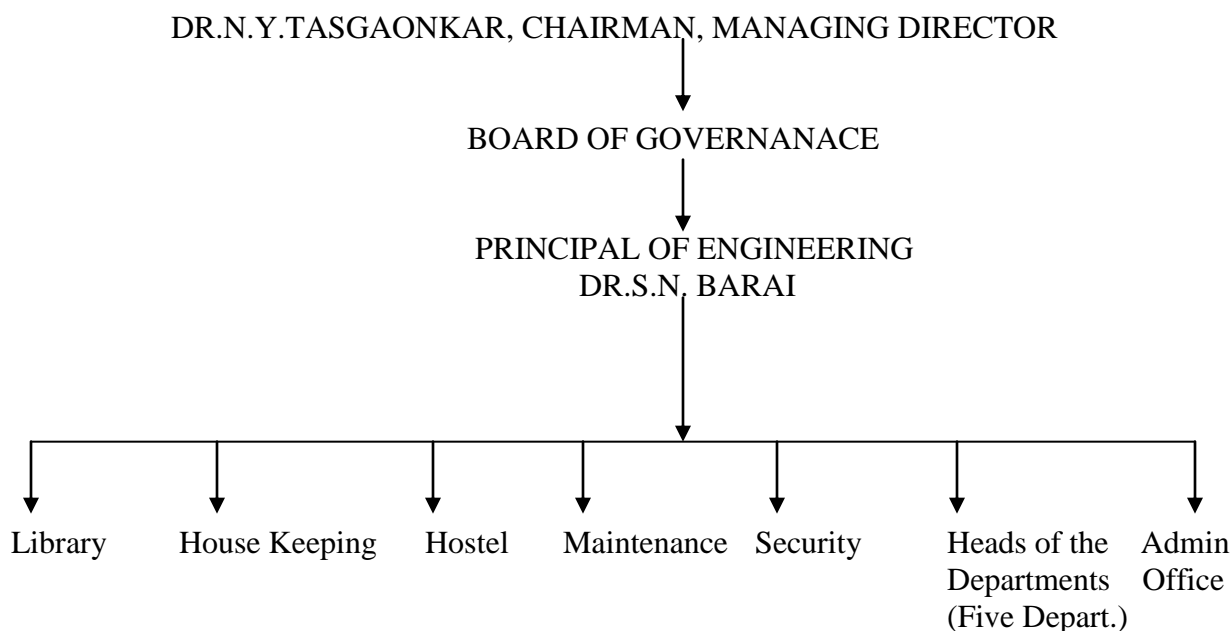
DR.N.Y.TASGAONKAR, CHAIRMAN, MANAGING DIRECTOR

BOARD OF GOVERNANACE

PRINCIPAL OF ENGINEERING
DR.S.N. BARAI

Library

House Keeping

Hostel

Maintenance

Security

Heads of the Departments (Five Depart.)

Admin Office